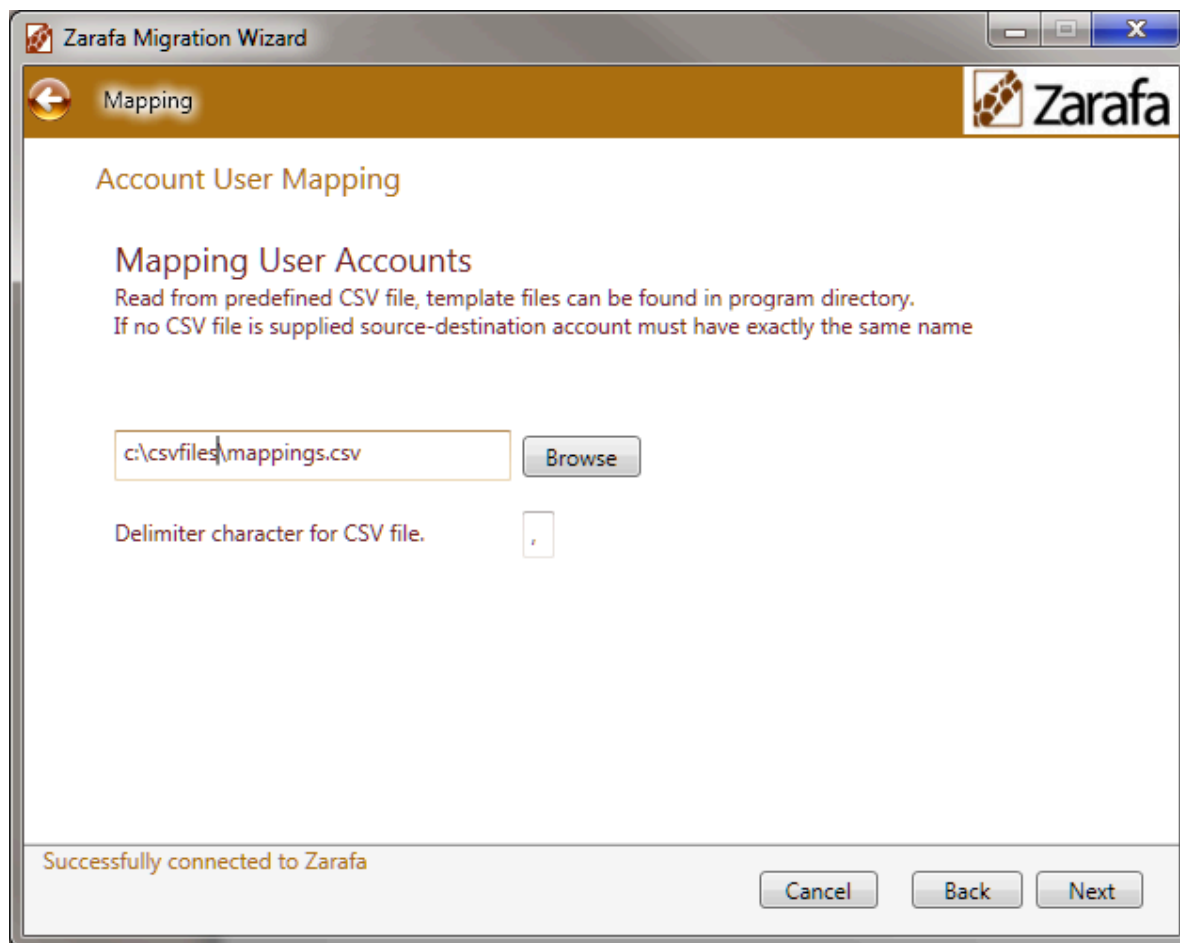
Zarafa Migration Wizard

Mapping

Zarafa

Account User Mapping

Mapping User Accounts

Read from predefined CSV file, template files can be found in program directory.
If no CSV file is supplied source-destination account must have exactly the same name

c:\csvfiles\mappings.csv

Browse

Delimiter character for CSV file.

,

Successfully connected to Zarafa

Cancel

Back

Next